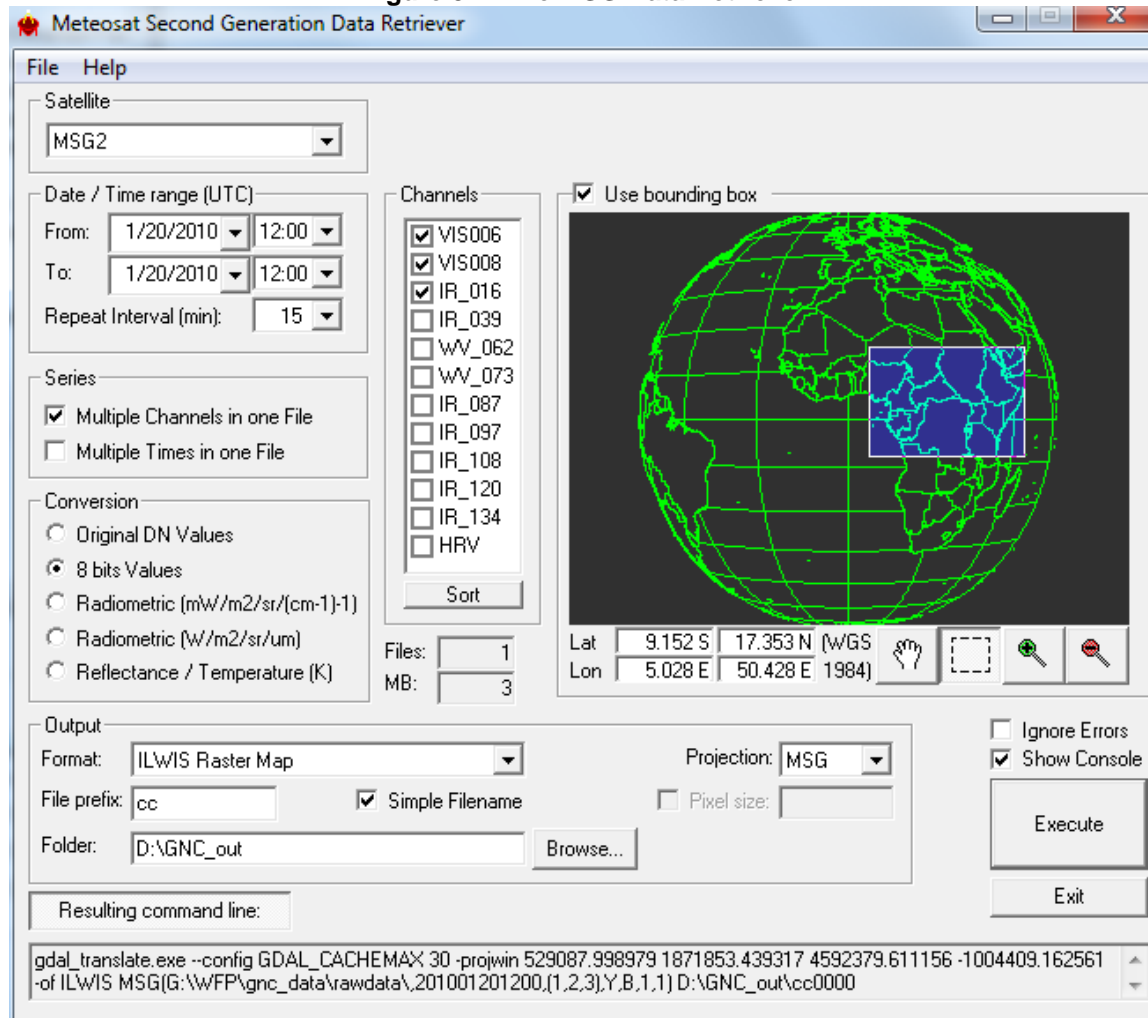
Meteosat Second Generation Data Retriever

File Help

Satellite
MSG2

Date / Time range (UTC)
From: 1/20/2010 12:00
To: 1/20/2010 12:00
Repeat Interval (min): 15

Series
Multiple Channels in one File
Multiple Times in one File

Conversion
Original DN Values
8 bits Values
Radiometric (mW/m2/sr/(cm-1)-1)
Radiometric (W/m2/sr/um)
Reflectance / Temperature (K)

Channels
VIS006
VIS008
IR_016
IR_039
WV_062
WV_073
IR_087
IR_097
IR_108
IR_120
IR_134
HRV
Sort

Files: 1
MB: 3

Use bounding box

Lat 9.152 S 17.353 N (WGS
Lon 5.028 E 50.428 E 1984)

Output
Format: ILWIS Raster Map
Projection: MSG
File prefix: cc
Simple Filename
Pixel size:
Folder: D:\GNC_out
Browse...

Ignore Errors
Show Console
Execute
Exit

Resulting command line:

gdal_translate.exe --config GDAL_CACHEMAX 30 -projwin 529087.998979 1871853.439317 4592379.611156 -1004409.162561 -of ILWIS MSG(G:\WFP\gnc_data\rawdata\,201001201200,(1,2,3),Y,B,1,1) D:\GNC_out\cc0000